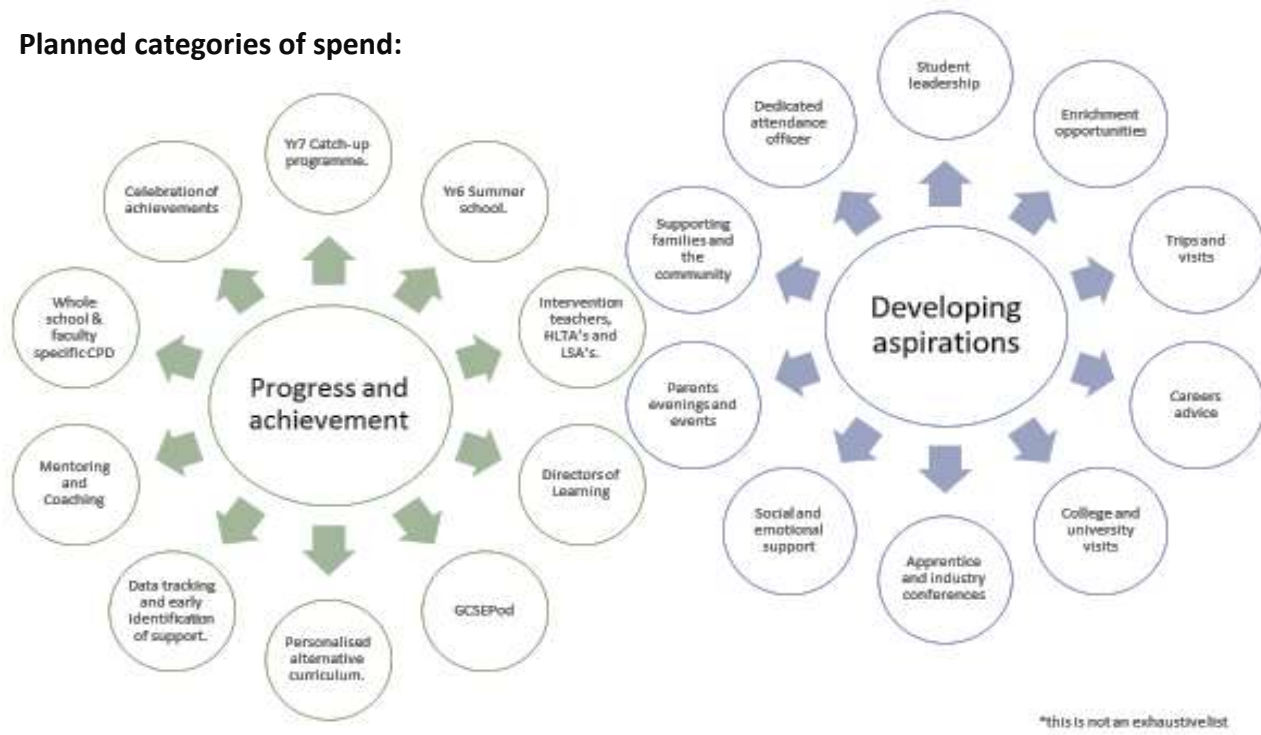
Planned categories of spend:

Progress and achievement

Yr7 Catch-up programme.

Yr6 Summer school.

Intervention teachers, HLTA's and LSA's.

Directors of Learning

GCSEPod

Personalised alternative curriculum.

Data tracking and early identification of support.

Mentoring and Coaching

Whole school & faculty specific CPD

Celebration of achievements

Developing aspirations

Student leadership

Enrichment opportunities

Trips and visits

Careers advice

College and university visits

Apprentice and industry conferences

Social and emotional support

Parents evenings and events

Supporting families and the community

Dedicated attendance officer

*this is not an exhaustive list